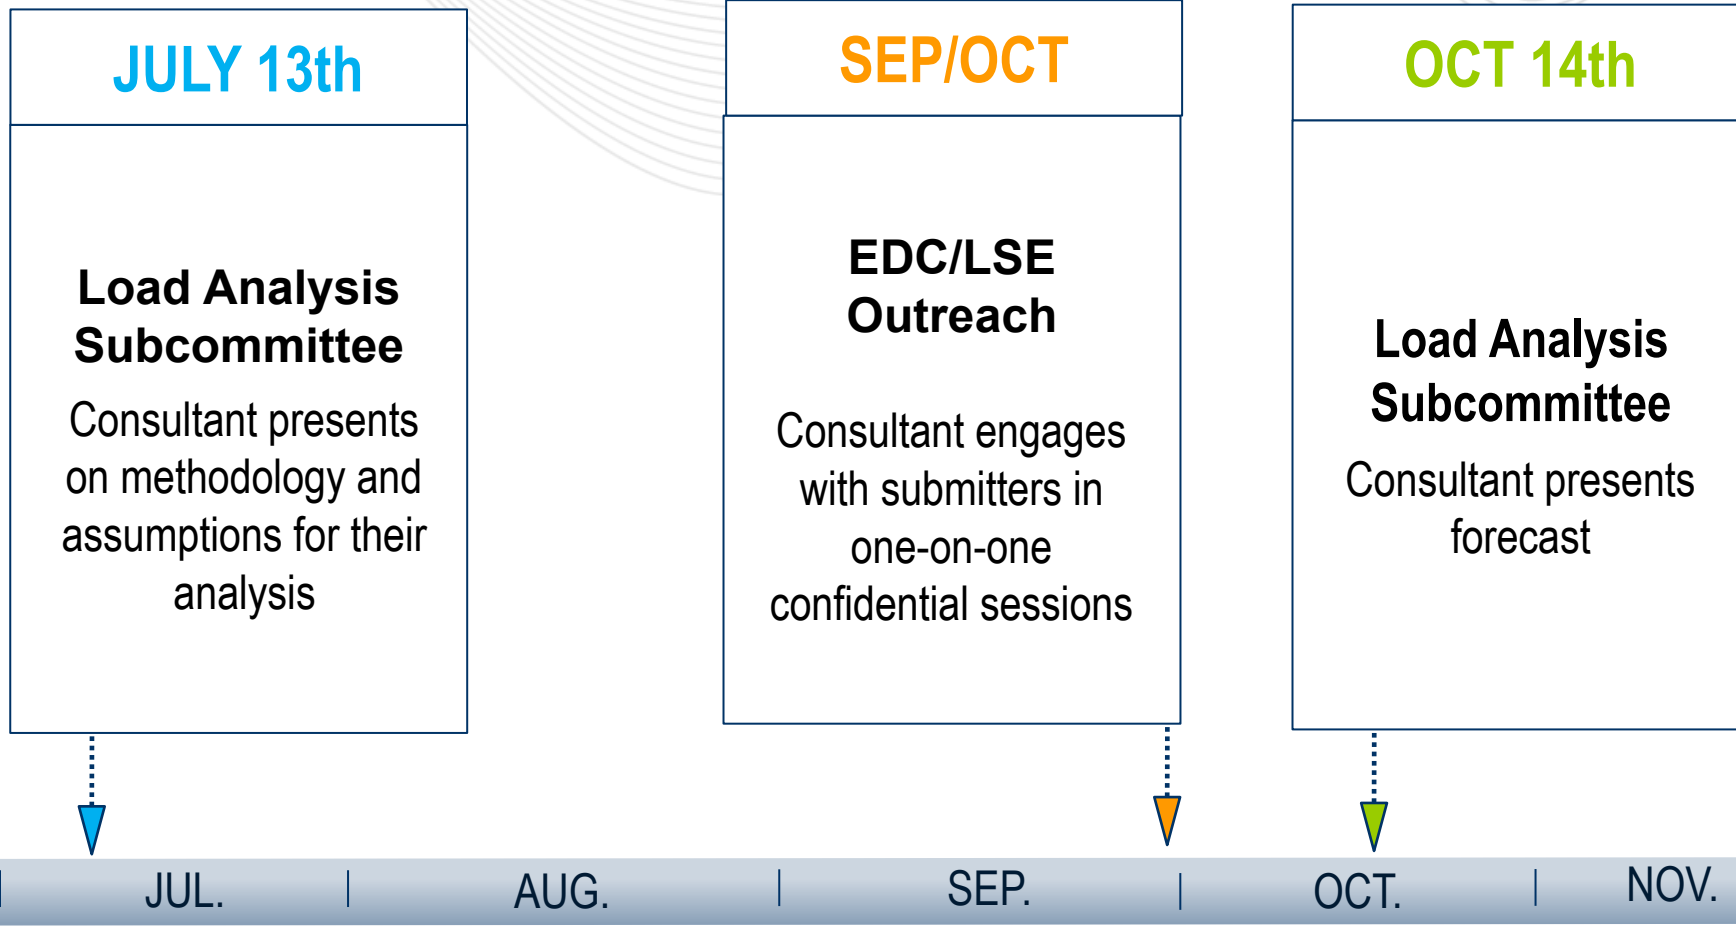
JULY 13th

Load Analysis Subcommittee

Consultant presents on methodology and assumptions for their analysis

SEP/OCT

EDC/LSE Outreach

Consultant engages with submitters in one-on-one confidential sessions

OCT 14th

Load Analysis Subcommittee

Consultant presents forecast

JUL. AUG. SEP. OCT. NOV.